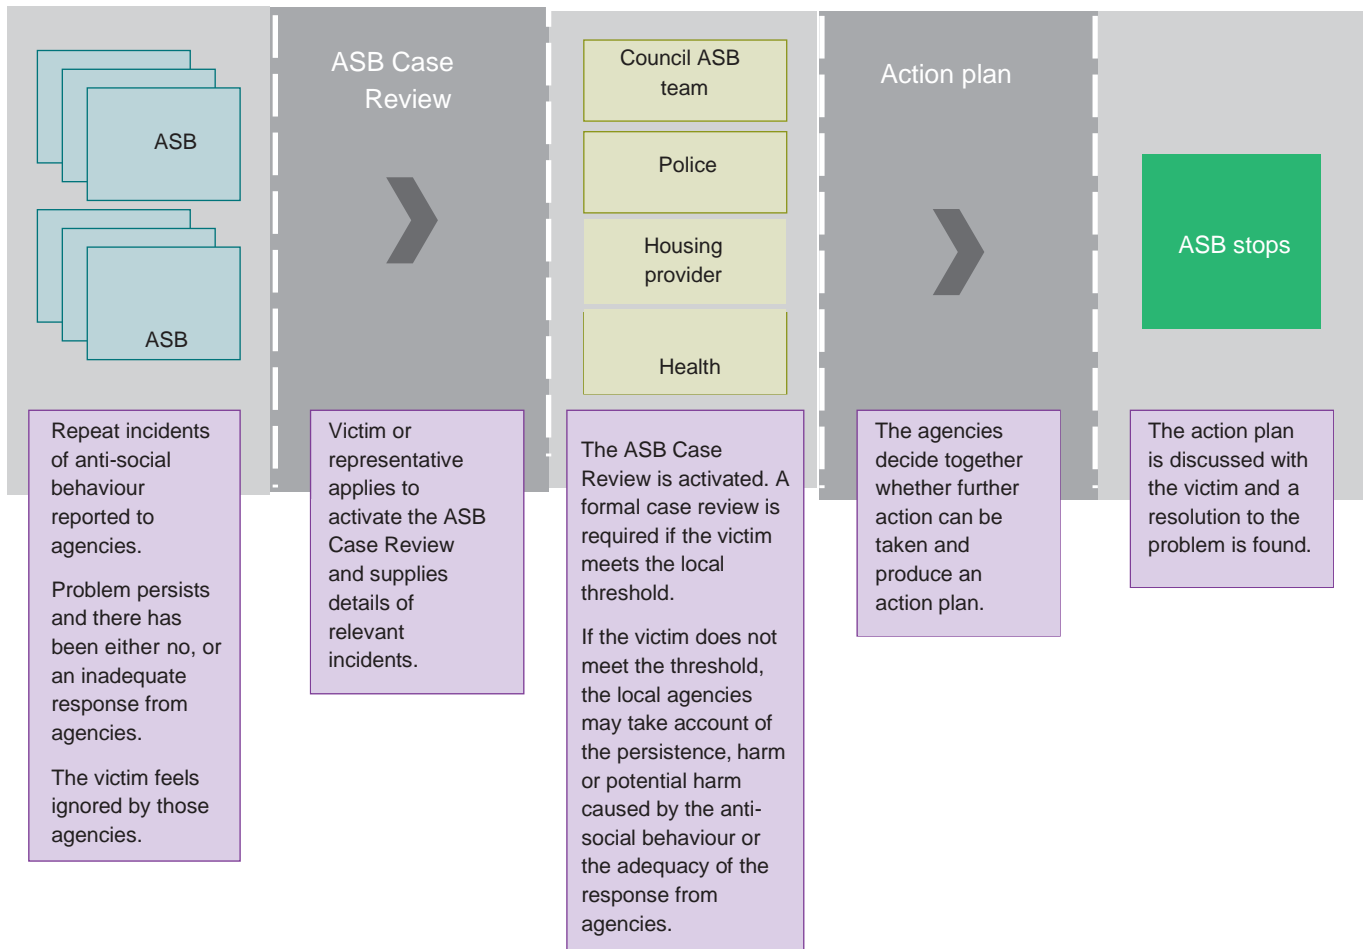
ASB

ASB

Repeat incidents of anti-social behaviour reported to agencies.

Problem persists and there has been either no, or an inadequate response from agencies.

The victim feels ignored by those agencies.

ASB Case Review

Victim or representative applies to activate the ASB Case Review and supplies details of relevant incidents.

Council ASB team

Police

Housing provider

Health

The ASB Case Review is activated. A formal case review is required if the victim meets the local threshold.

If the victim does not meet the threshold, the local agencies may take account of the persistence, harm or potential harm caused by the anti-social behaviour or the adequacy of the response from agencies.

Action plan

The agencies decide together whether further action can be taken and produce an action plan.

ASB stops

The action plan is discussed with the victim and a resolution to the problem is found.